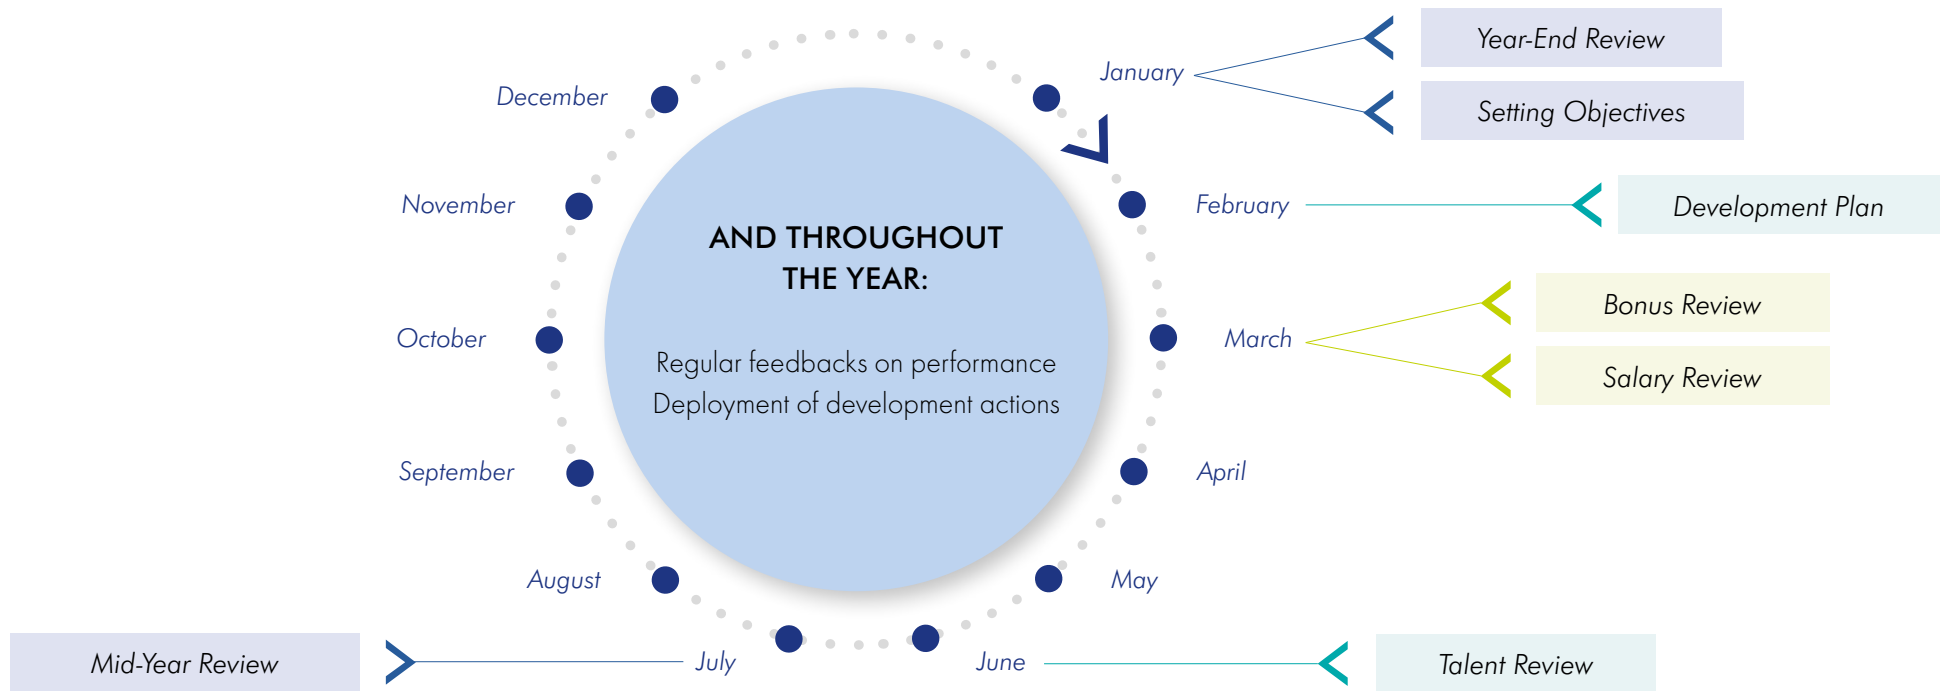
AND THROUGHOUT THE YEAR:

Regular feedbacks on performance
Deployment of development actions

January
Year-End Review
Setting Objectives
February
Development Plan
March
Bonus Review
Salary Review
April
May
June
Talent Review
July
Mid-Year Review
August
September
October
November
December